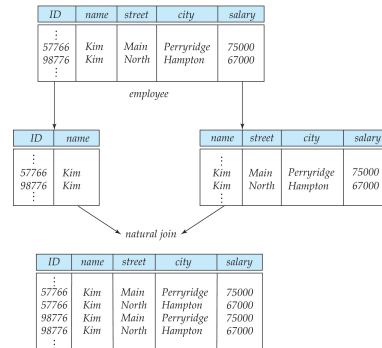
| ID | name | street | city | salary |
|---|---|---|---|---|
| ⋮ | | | | |
| 57766 | Kim | Main | Perryridge | 75000 |
| 98776 | Kim | North | Hampton | 67000 |
| ⋮ | | | | |

employee

| ID | name |
|---|---|
| ⋮ | |
| 57766 | Kim |
| 98776 | Kim |
| ⋮ | |

| name | street | city | salary |
|---|---|---|---|
| ⋮ | | | |
| Kim | Main | Perryridge | 75000 |
| Kim | North | Hampton | 67000 |
| ⋮ | | | |

natural join

| ID | name | street | city | salary |
|---|---|---|---|---|
| ⋮ | | | | |
| 57766 | Kim | Main | Perryridge | 75000 |
| 57766 | Kim | North | Hampton | 67000 |
| 98776 | Kim | Main | Perryridge | 75000 |
| 98776 | Kim | North | Hampton | 67000 |
| ⋮ | | | | |